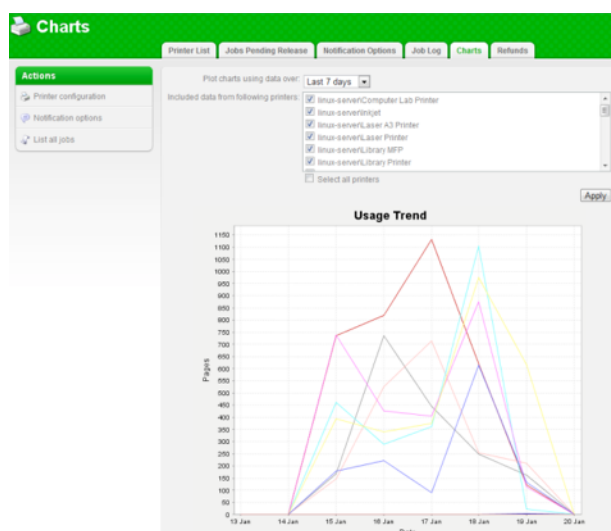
Charts

Printer List | Jobs Pending Release | Notification Options | Job Log | Charts | Refunds

Actions

Printer configuration

Notification options

List all jobs

Plot charts using data over: Last 7 days

Included data from following printers:
linux-server\Computer Lab Printer
linux-server\Inkjet
linux-server\Laser A3 Printer
linux-server\Laser Printer
linux-server\Library MFP
linux-server\Library Printer

Select all printers

Apply

Usage Trend

1150
1100
1050
1000
950
900
850
800
750
700
650
600
550
500
450
400
350
300
250
200
150
100
50
0

Pages

13 Jan
14 Jan
15 Jan
16 Jan
17 Jan
18 Jan
19 Jan
20 Jan

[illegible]